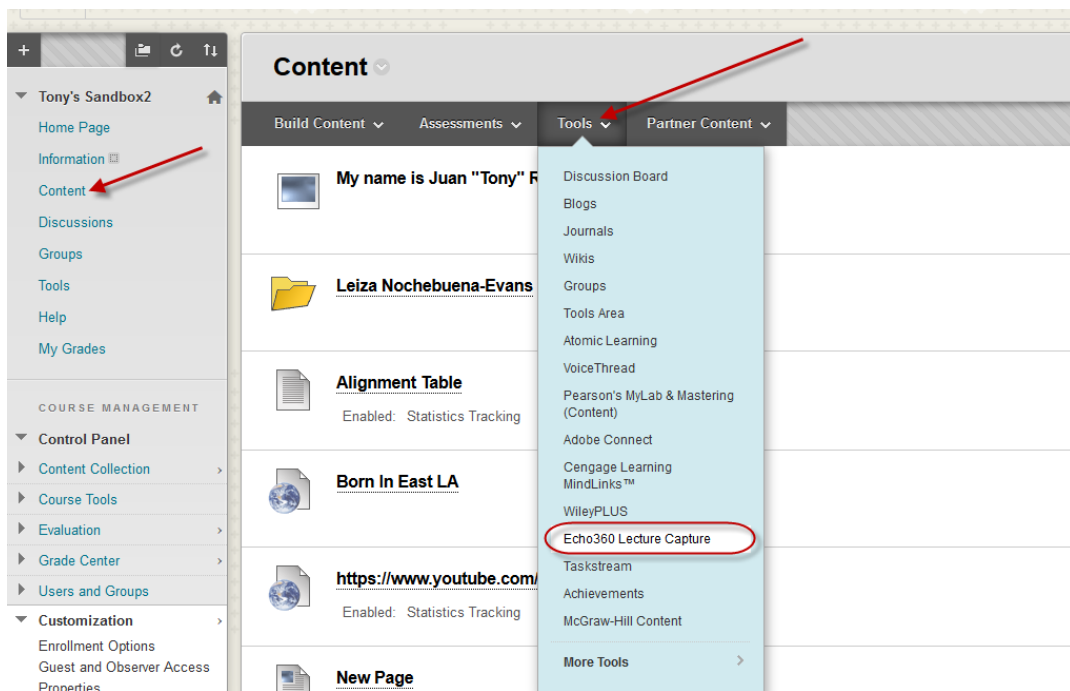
+

Tony's Sandbox2

Home Page

Information

Content

Discussions

Groups

Tools

Help

My Grades

COURSE MANAGEMENT

Control Panel

Content Collection

Course Tools

Evaluation

Grade Center

Users and Groups

Customization

Enrollment Options

Guest and Observer Access

Properties

Content

Build Content

Assessments

Tools

Partner Content

My name is Juan "Tony" R

Leiza Nochebuena-Evans

Alignment Table

Enabled: Statistics Tracking

Born In East LA

https://www.youtube.com/

Enabled: Statistics Tracking

New Page

Discussion Board

Blogs

Journals

Wikis

Groups

Tools Area

Atomic Learning

VoiceThread

Pearson's MyLab & Mastering (Content)

Adobe Connect

Cengage Learning MindLinks™

WileyPLUS

Echo360 Lecture Capture

Taskstream

Achievements

McGraw-Hill Content

More Tools